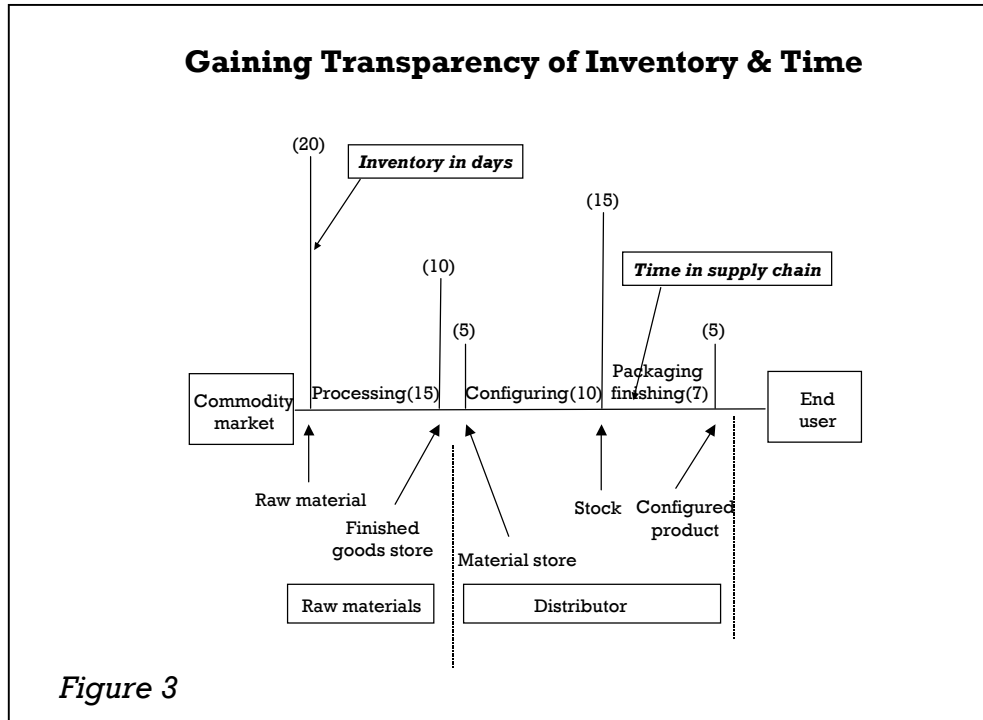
Gaining Transparency of Inventory & Time

(20)

Inventory in days

(15)

(10)

Time in supply chain

(5)

(5)

Commodity market

Processing(15)

Configuring(10)

Packaging finishing(7)

End user

Raw material

Finished goods store

Material store

Stock

Configured product

Raw materials

Distributor

Figure 3